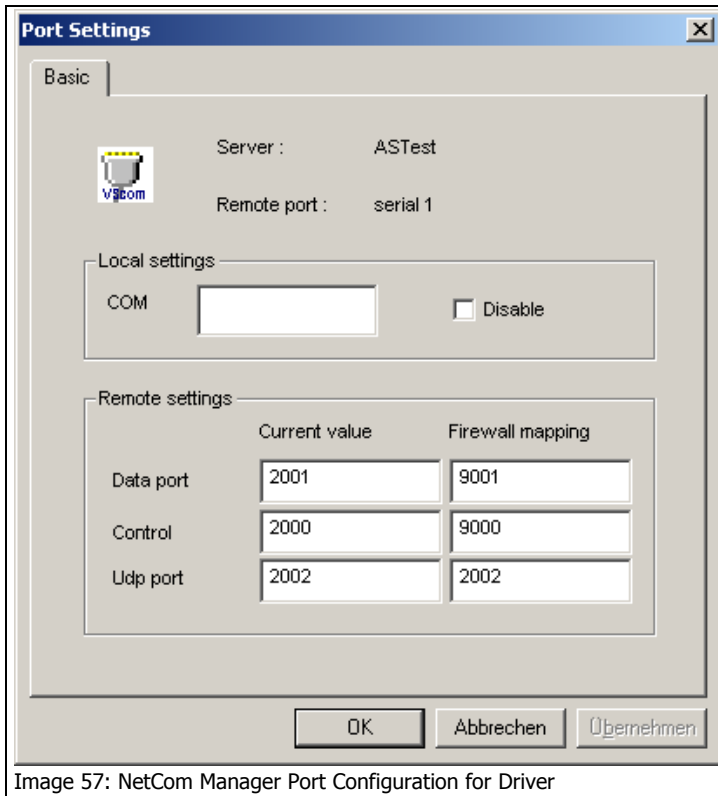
Port Settings

Basic

VScom

Server : ASTest

Remote port : serial 1

Local settings

COM

Disable

Remote settings

| | Current value | Firewall mapping |
|---|---|---|
| Data port | 2001 | 9001 |
| Control | 2000 | 9000 |
| Udp port | 2002 | 2002 |

OK Abbrechen Übernehmen

Image 57: NetCom Manager Port Configuration for Driver